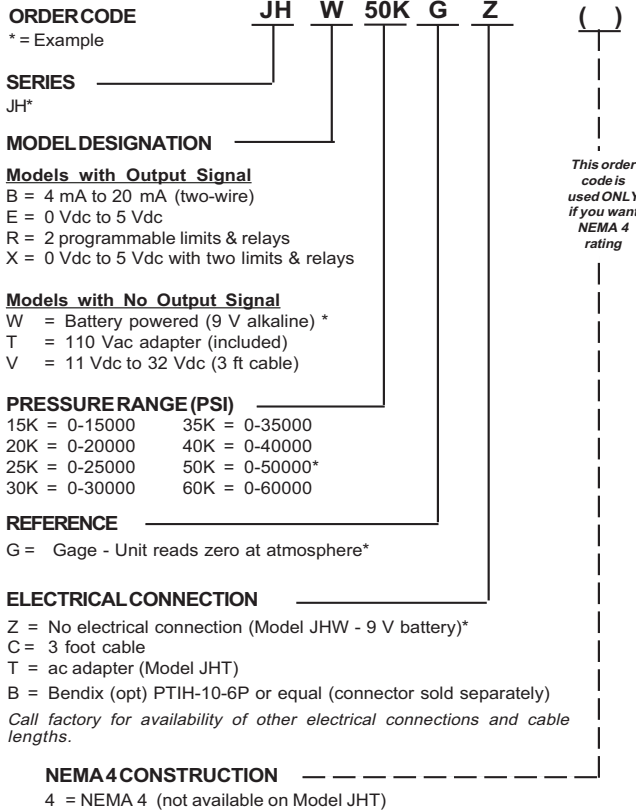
ORDER CODE
* = Example

JH W 50K G Z ( )

SERIES
JH*

MODEL DESIGNATION

Models with Output Signal
B = 4 mA to 20 mA (two-wire)
E = 0 Vdc to 5 Vdc
R = 2 programmable limits & relays
X = 0 Vdc to 5 Vdc with two limits & relays

Models with No Output Signal
W = Battery powered (9 V alkaline) *
T = 110 Vac adapter (included)
V = 11 Vdc to 32 Vdc (3 ft cable)

This order code is used ONLY if you want NEMA 4 rating

PRESSURE RANGE (PSI)

| | |
|---|---|
| 15K = 0-15000 | 35K = 0-35000 |
| 20K = 0-20000 | 40K = 0-40000 |
| 25K = 0-25000 | 50K = 0-50000* |
| 30K = 0-30000 | 60K = 0-60000 |

REFERENCE
G = Gage - Unit reads zero at atmosphere*

ELECTRICAL CONNECTION
Z = No electrical connection (Model JHW - 9 V battery)*
C = 3 foot cable
T = ac adapter (Model JHT)
B = Bendix (opt) PTIH-10-6P or equal (connector sold separately)

Call factory for availability of other electrical connections and cable lengths.

NEMA 4 CONSTRUCTION
4 = NEMA 4 (not available on Model JHT)